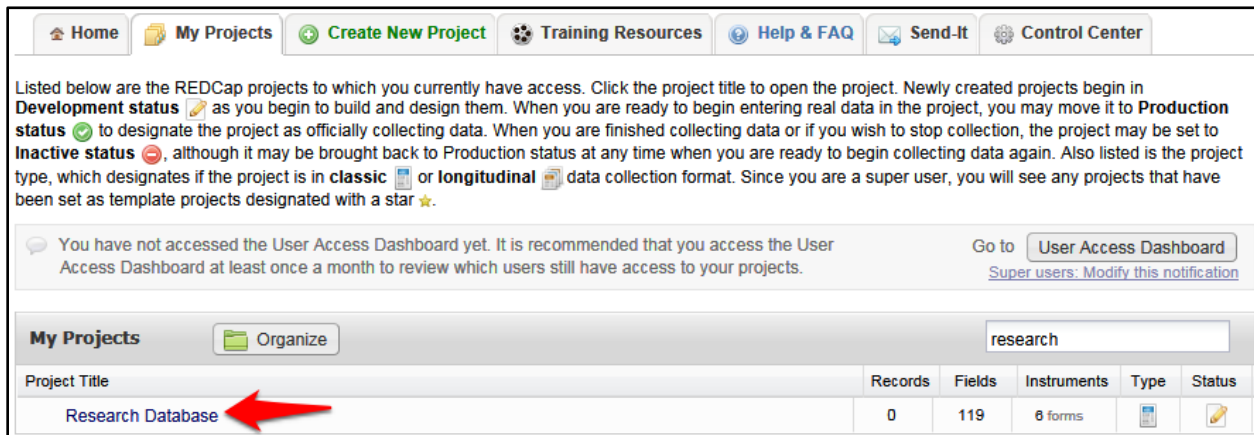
Home | My Projects | Create New Project | Training Resources | Help & FAQ | Send-It | Control Center

Listed below are the REDCap projects to which you currently have access. Click the project title to open the project. Newly created projects begin in **Development status** as you begin to build and design them. When you are ready to begin entering real data in the project, you may move it to **Production status** to designate the project as officially collecting data. When you are finished collecting data or if you wish to stop collection, the project may be set to **Inactive status**, although it may be brought back to Production status at any time when you are ready to begin collecting data again. Also listed is the project type, which designates if the project is in **classic** or **longitudinal** data collection format. Since you are a super user, you will see any projects that have been set as template projects designated with a star.

You have not accessed the User Access Dashboard yet. It is recommended that you access the User Access Dashboard at least once a month to review which users still have access to your projects.

Go to User Access Dashboard

Super users: Modify this notification

My Projects

Organize

research

| Project Title | Records | Fields | Instruments | Type | Status |
|---|---|---|---|---|---|
| Research Database | 0 | 119 | 6 forms | | |